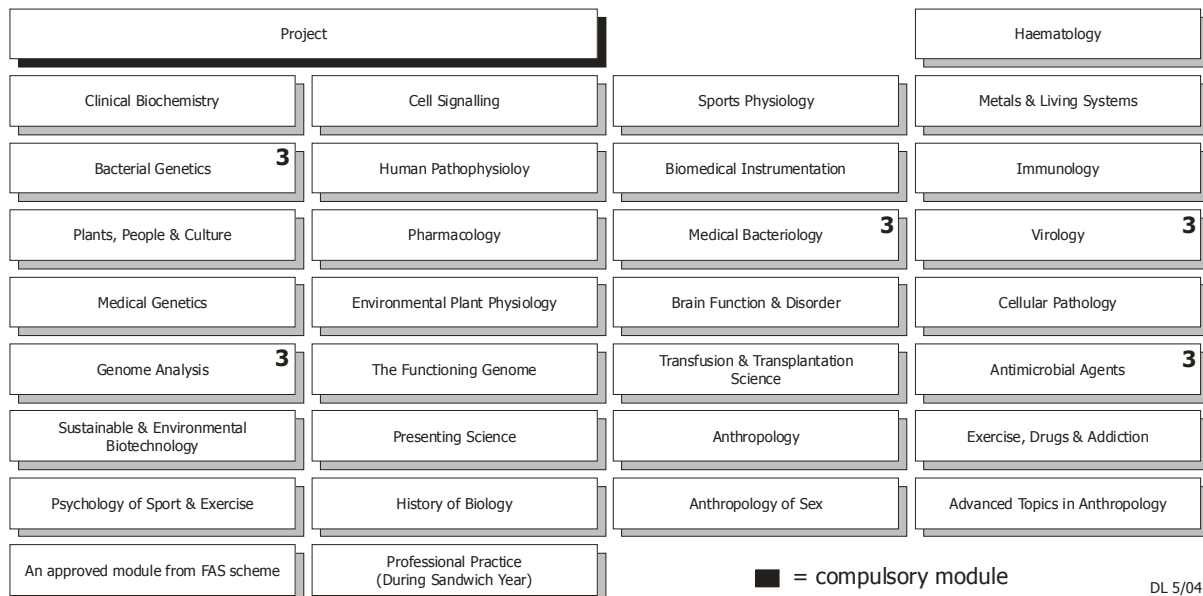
Project

Haematology

Clinical Biochemistry

Cell Signalling

Sports Physiology

Metals & Living Systems

Bacterial Genetics 3

Human Pathophysioloy

Biomedical Instrumentation

Immunology

Plants, People & Culture

Pharmacology

Medical Bacteriology 3

Virology 3

Medical Genetics

Environmental Plant Physiology

Brain Function & Disorder

Cellular Pathology

Genome Analysis 3

The Functioning Genome

Transfusion & Transplantation Science

Antimicrobial Agents 3

Sustainable & Environmental Biotechnology

Presenting Science

Anthropology

Exercise, Drugs & Addiction

Psychology of Sport & Exercise

History of Biology

Anthropology of Sex

Advanced Topics in Anthropology

An approved module from FAS scheme

Professional Practice (During Sandwich Year)

= compulsory module

DL 5/04